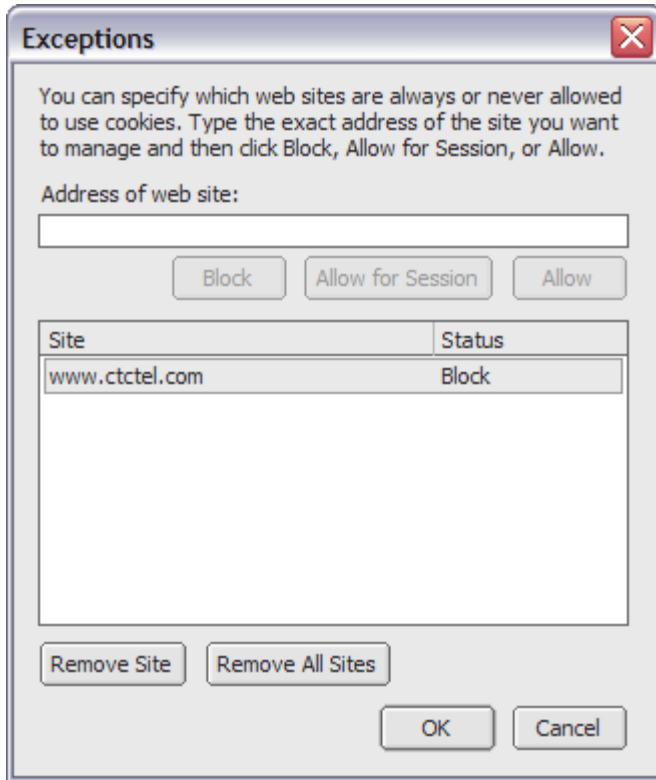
Exceptions

You can specify which web sites are always or never allowed to use cookies. Type the exact address of the site you want to manage and then click Block, Allow for Session, or Allow.

Address of web site:

Block Allow for Session Allow

| Site | Status |
|---|---|
| www.ctctel.com | Block |

Remove Site Remove All Sites

OK Cancel